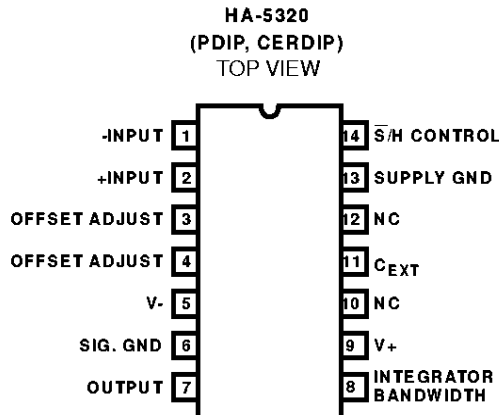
HA-5320
(PDIP, CERDIP)
TOP VIEW

-INPUT 1
+INPUT 2
OFFSET ADJUST 3
OFFSET ADJUST 4
V- 5
SIG. GND 6
OUTPUT 7

14 $\overline{S}$/H CONTROL
13 SUPPLY GND
12 NC
11 $C_{EXT}$
10 NC
9 V+
8 INTEGRATOR BANDWIDTH